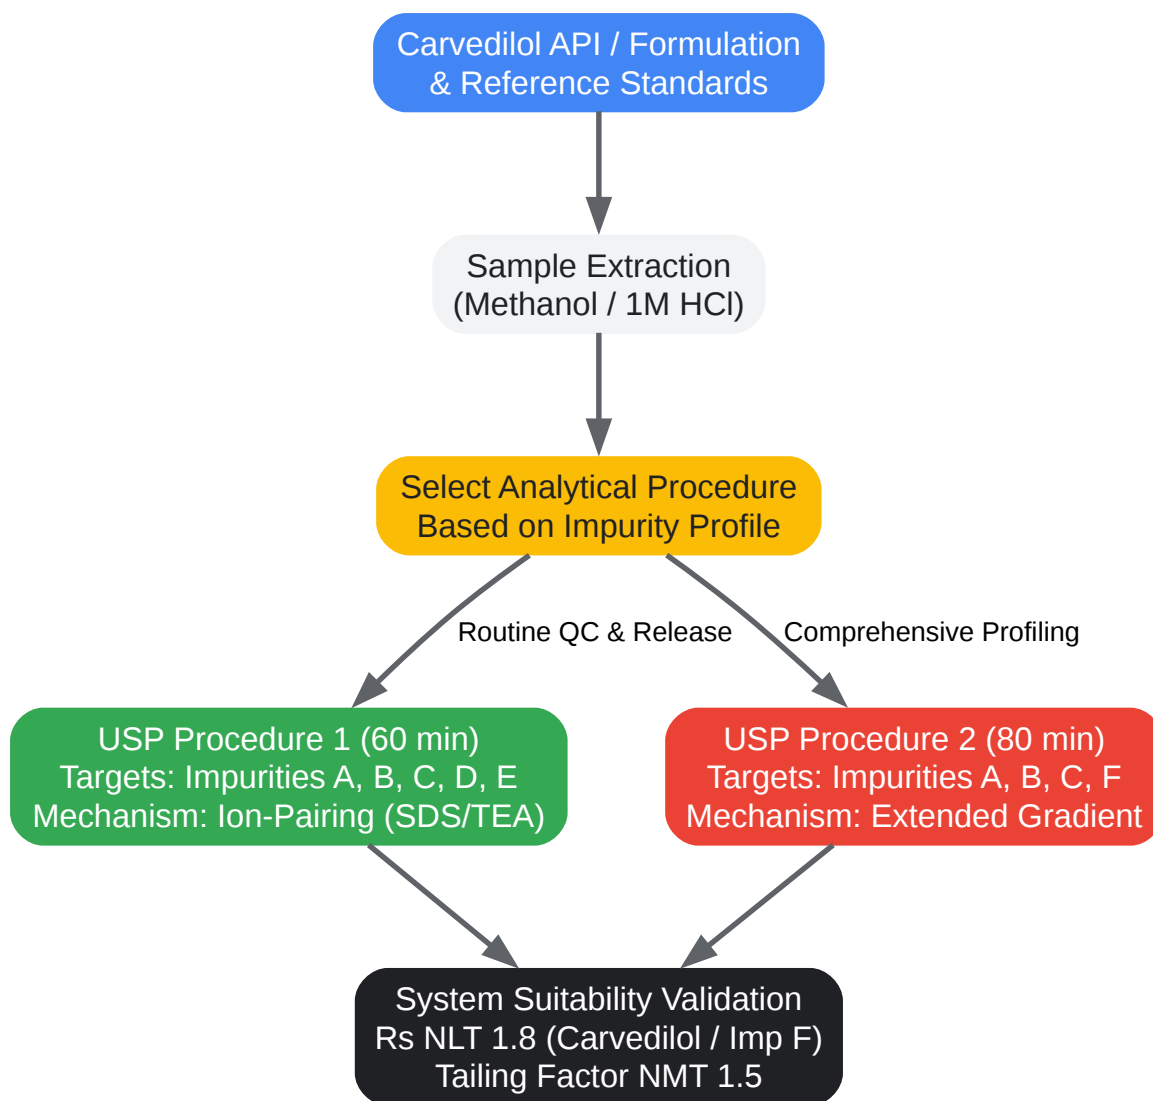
Carvedilol API / Formulation & Reference Standards

Sample Extraction (Methanol / 1M HCl)

Select Analytical Procedure Based on Impurity Profile

Routine QC & Release

Comprehensive Profiling

USP Procedure 1 (60 min)
Targets: Impurities A, B, C, D, E
Mechanism: Ion-Pairing (SDS/TEA)

USP Procedure 2 (80 min)
Targets: Impurities A, B, C, F
Mechanism: Extended Gradient

System Suitability Validation
Rs NLT 1.8 (Carvedilol / Imp F)
Tailing Factor NMT 1.5